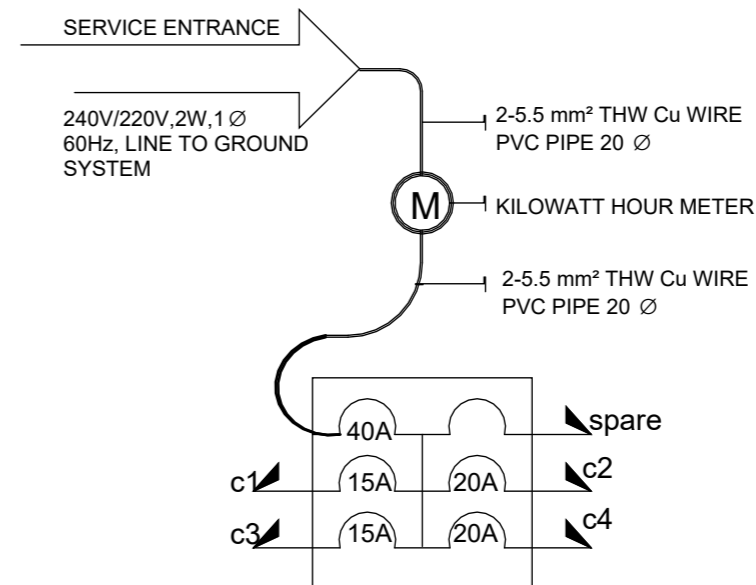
SERVICE ENTRANCE

240V/220V,2W,1 $\varnothing$
60Hz, LINE TO GROUND
SYSTEM

2-5.5 mm² THW Cu WIRE
PVC PIPE 20 $\varnothing$

M

KILOWATT HOUR METER

2-5.5 mm² THW Cu WIRE
PVC PIPE 20 $\varnothing$

40A

spare

c1

15A

20A

c2

c3

15A

20A

c4